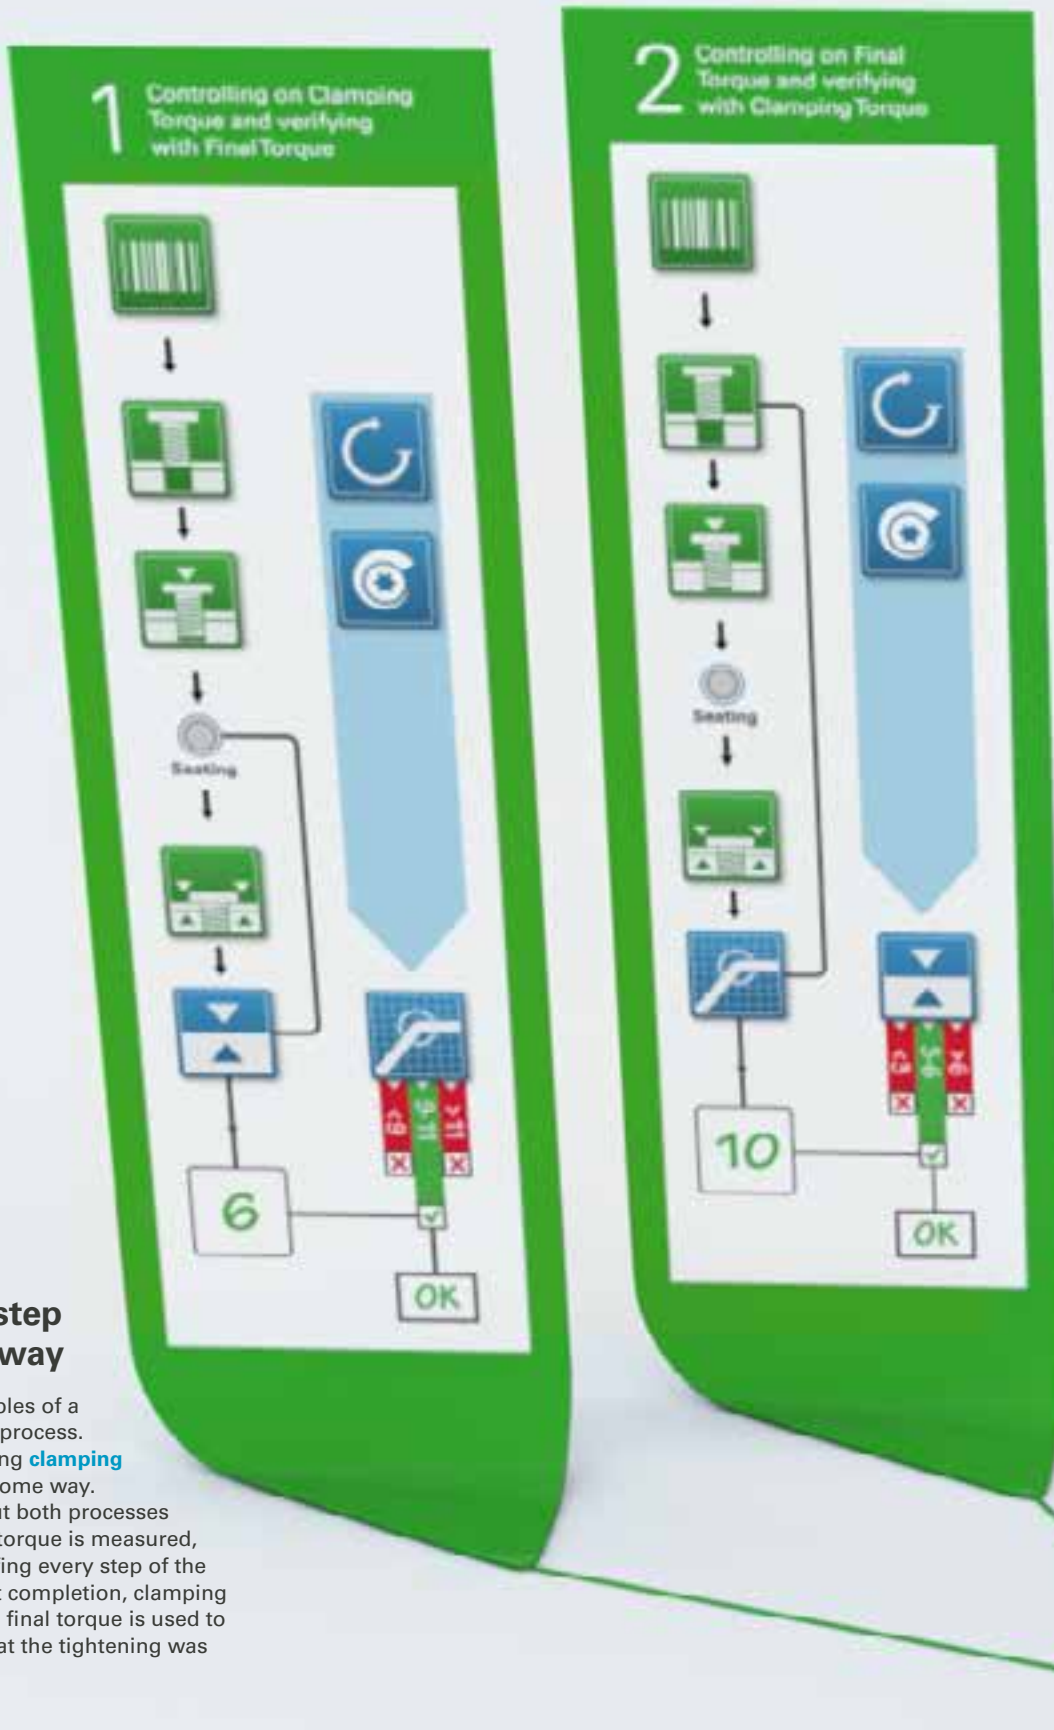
1 Controlling on Clamping Torque and verifying with Final Torque

Seating

6

<9 9-11 >11

OK

2 Controlling on Final Torque and verifying with Clamping Torque

Seating

10

<3 3-6 >6

OK

step
way

ples of a
process.
ng clamping
ome way.
t both processes
torque is measured,
ing every step of the
completion, clamping
final torque is used to
at the tightening was